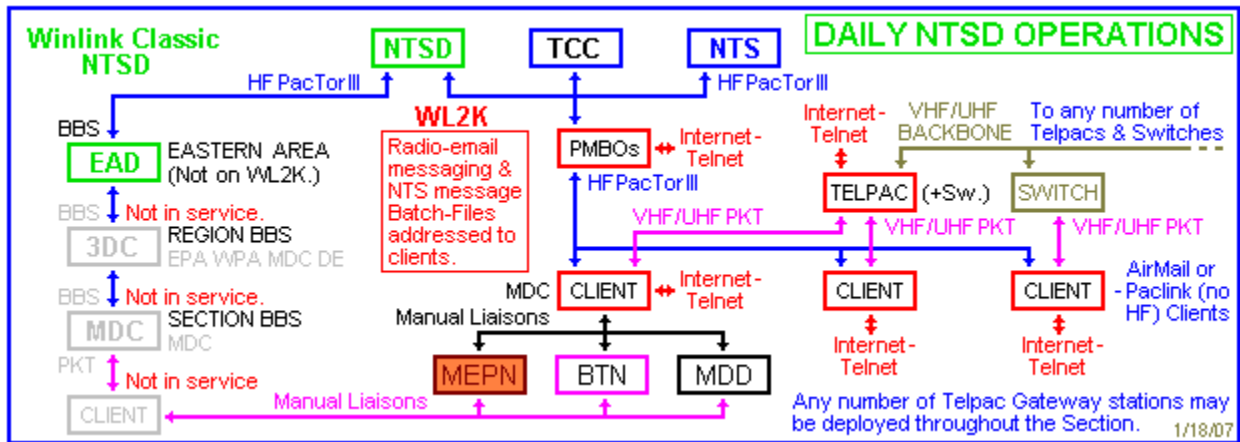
Winlink Classic NTSD

NTSD

TCC

NTS

DAILY NTSD OPERATIONS

HF PacTor III

HF PacTor III

BBS

EAD

EASTERN AREA (Not on WL2K.)

WL2K

Radio-email messaging & NTS message Batch-Files addressed to clients.

PMBOs

Internet - Telnet

HF PacTor III

Internet - Telnet

VHF/UHF BACKBONE

To any number of Telpacs & Switches

TELPAC (+Sw.)

SWITCH

BBS

Not in service.

3DC

REGION BBS

EPA WPA MDC DE

VHF/UHF PKT

VHF/UHF PKT

VHF/UHF PKT

BBS

Not in service.

MDC

SECTION BBS

MDC

MDC

CLIENT

Internet - Telnet

CLIENT

CLIENT

AirMail or - Paclink (no HF) Clients

Manual Liaisons

Internet - Telnet

Internet - Telnet

PKT

Not in service

MEPN

BTN

MDD

CLIENT

Manual Liaisons

Any number of Telpac Gateway stations may be deployed throughout the Section.

1/18/07